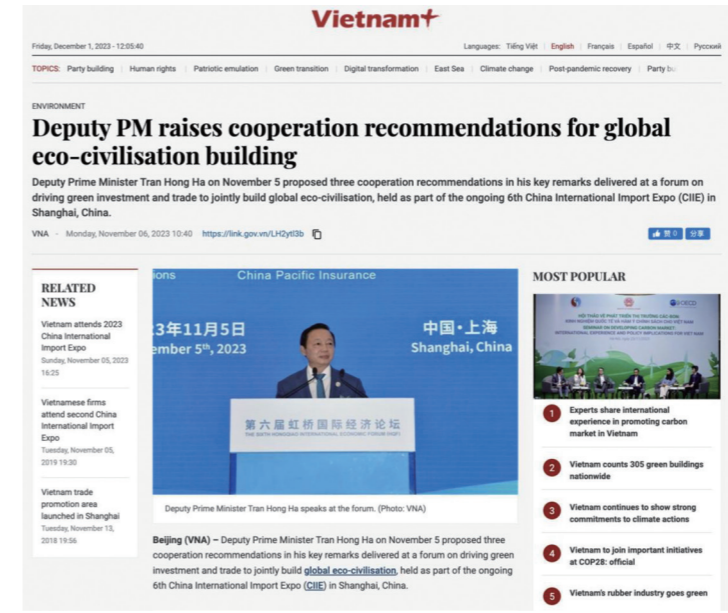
Vietnam+

Friday, December 1, 2023 - 12:05:40

Languages: Tiếng Việt | English | Français | Español | 中文 | Русский

TOPICS: Party building | Human rights | Patriotic emulation | Green transition | Digital transformation | East Sea | Climate change | Post-pandemic recovery | Party bu

ENVIRONMENT

Deputy PM raises cooperation recommendations for global eco-civilisation building

Deputy Prime Minister Tran Hong Ha on November 5 proposed three cooperation recommendations in his key remarks delivered at a forum on driving green investment and trade to jointly build global eco-civilisation, held as part of the ongoing 6th China International Import Expo (CIIE) in Shanghai, China.

VNA - Monday, November 06, 2023 10:40 https://link.gov.vn/LH2ytI3b

Like 0 分享

RELATED NEWS

Vietnam attends 2023 China International Import Expo
Sunday, November 05, 2023 16:25

Vietnamese firms attend second China International Import Expo
Tuesday, November 05, 2019 19:30

Vietnam trade promotion area launched in Shanghai
Tuesday, November 13, 2018 19:56

ions China Pacific Insurance
3年11月5日
ember 5th, 2023
中国·上海
Shanghai, China
第六届虹桥国际经济论坛
THE SIXTH HONGQIAO INTERNATIONAL ECONOMIC FORUM

Deputy Prime Minister Tran Hong Ha speaks at the forum. (Photo: VNA)

Beijing (VNA) – Deputy Prime Minister Tran Hong Ha on November 5 proposed three cooperation recommendations in his key remarks delivered at a forum on driving green investment and trade to jointly build global eco-civilisation, held as part of the ongoing 6th China International Import Expo (CIIE) in Shanghai, China.

MOST POPULAR

1 Experts share international experience in promoting carbon market in Vietnam

2 Vietnam counts 305 green buildings nationwide

3 Vietnam continues to show strong commitments to climate actions

4 Vietnam to join important initiatives at COP28: official

5 Vietnam's rubber industry goes green